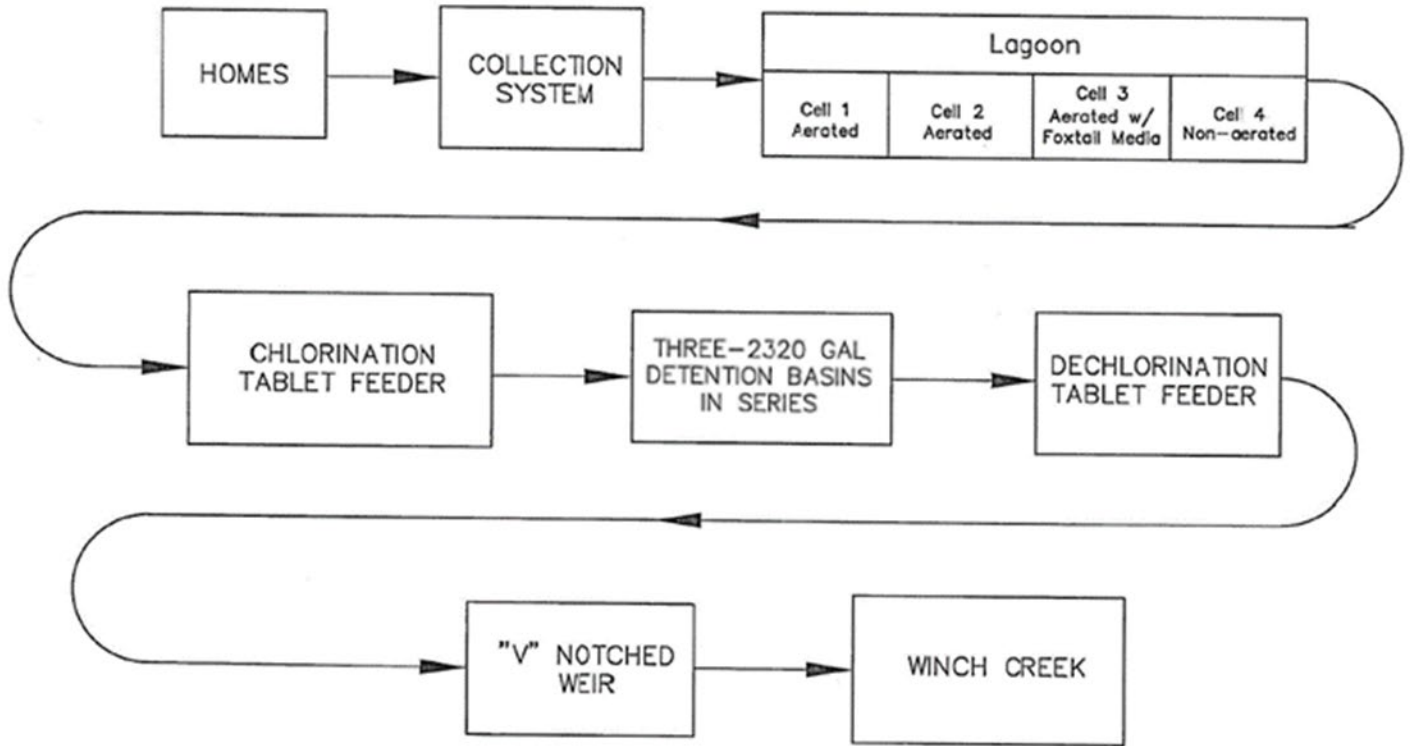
HOMES

COLLECTION SYSTEM

Lagoon

| Cell 1 Aerated | Cell 2 Aerated | Cell 3 Aerated w/ Foxtail Media | Cell 4 Non-aerated |
|---|---|---|---|

CHLORINATION TABLET FEEDER

THREE-2320 GAL DETENTION BASINS IN SERIES

DECHLORINATION TABLET FEEDER

"V" NOTCHED WEIR

WINCH CREEK